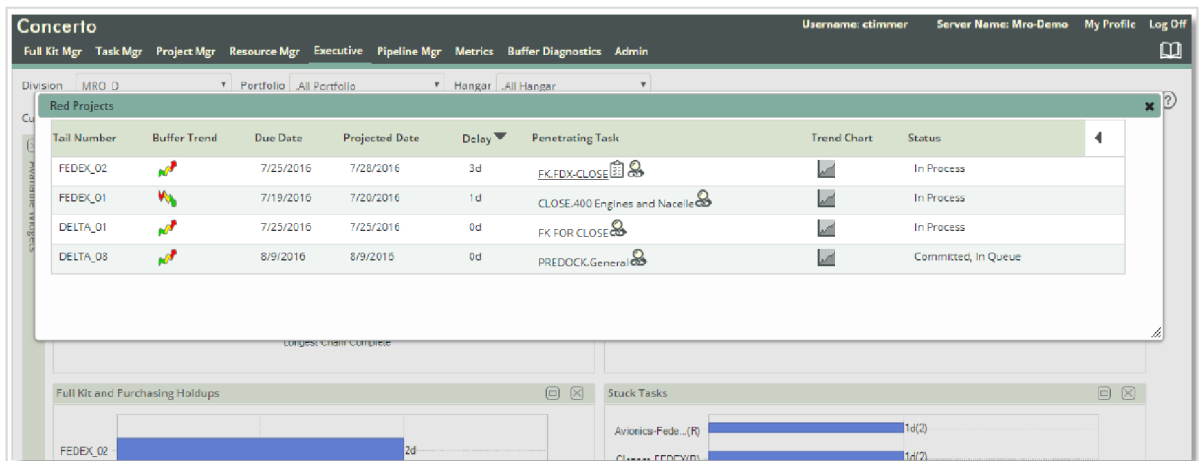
Concerto

Username: ctimmer Server Name: Mro-Demo My Profile Log Off

Full Kit Mgr Task Mgr Project Mgr Resource Mgr Executive Pipeline Mgr Metrics Buffer Diagnostics Admin

Division MRO_D Portfolio All Portfolio Hangar All Hangar

Red Projects

| Tail Number | Buffer Trend | Due Date | Projected Date | Delay | Penetrating Task | Trend Chart | Status |
|---|---|---|---|---|---|---|---|
| FEDEX_02 | | 7/25/2016 | 7/28/2016 | 3d | FK.FDX-CLOSE | | In Process |
| FEDEX_01 | | 7/19/2016 | 7/20/2016 | 1d | CLOSE.400 Engines and Nacelle | | In Process |
| DELTA_01 | | 7/25/2016 | 7/25/2016 | 0d | FK FOR CLOSE | | In Process |
| DELTA_08 | | 8/9/2016 | 8/9/2016 | 0d | PREDOCK.General | | Committed, In Queue |

Longest Chain Complete

Full Kit and Purchasing Holdups

FEDEX_02 2d

Stuck Tasks

Avionics-Fede...(R) 1d(2)

Classes FEDEX(R) 1d(2)